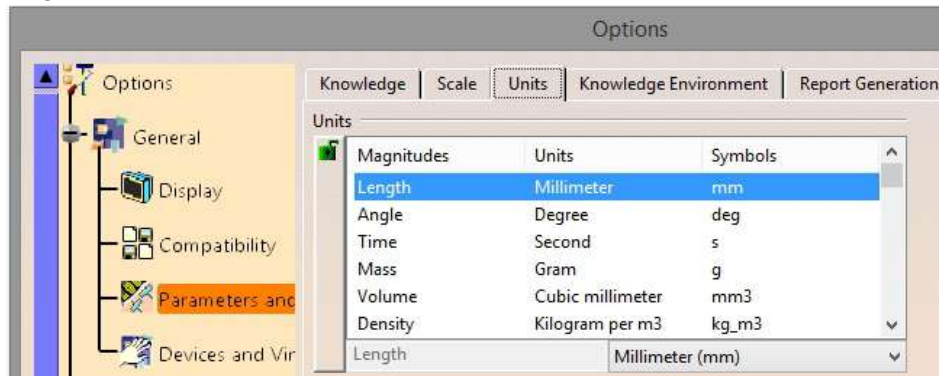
Options

Options

General

Display

Compatibility

Parameters and

Devices and Vir

Knowledge | Scale | Units | Knowledge Environment | Report Generation

Units

| Magnitudes | Units | Symbols |
|---|---|---|
| Length | Millimeter | mm |
| Angle | Degree | deg |
| Time | Second | s |
| Mass | Gram | g |
| Volume | Cubic millimeter | mm3 |
| Density | Kilogram per m3 | kg_m3 |

Length

Millimeter (mm)